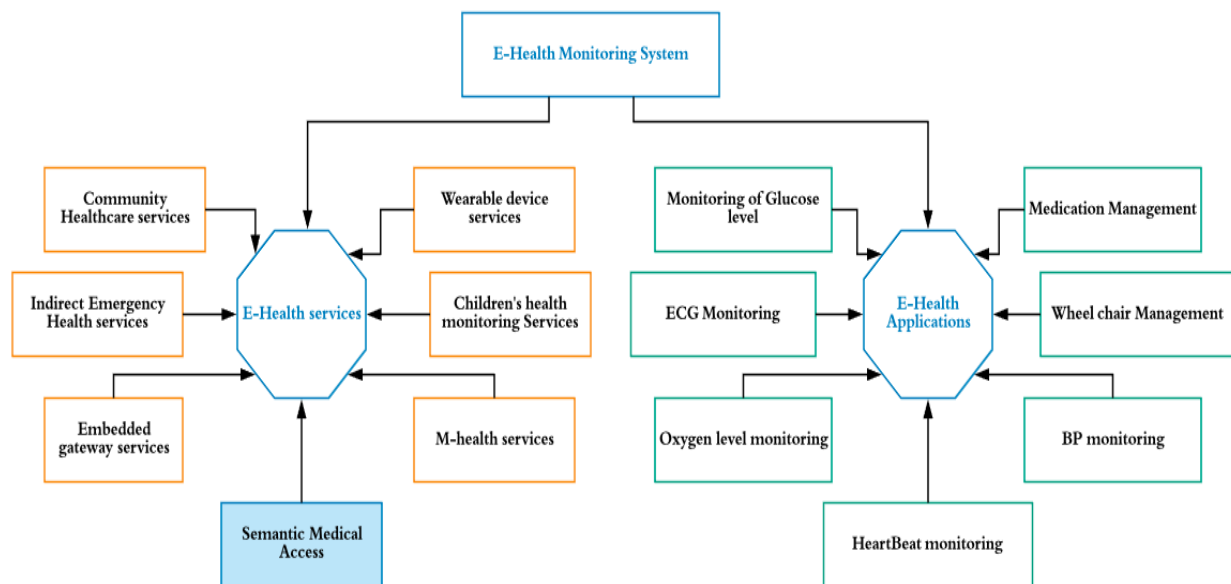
E-Health Monitoring System

Community Healthcare services

Wearable device services

Indirect Emergency Health services

E-Health services

Children's health monitoring Services

Embedded gateway services

M-health services

Semantic Medical Access

Monitoring of Glucose level

Medication Management

ECG Monitoring

E-Health Applications

Wheel chair Management

Oxygen level monitoring

BP monitoring

HeartBeat monitoring